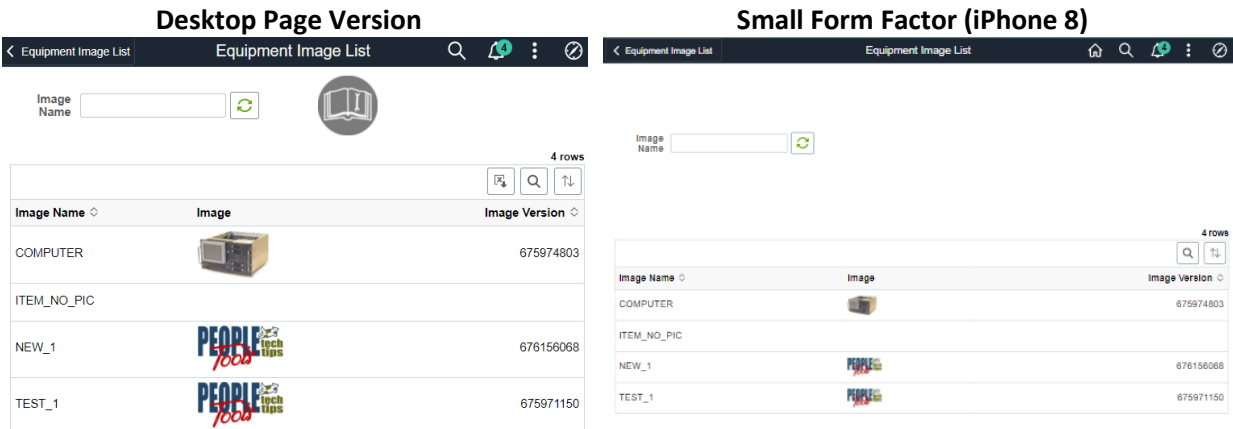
Desktop Page Version

Equipment Image List

Equipment Image List

4

Image Name

4 rows

| Image Name | Image | Image Version |
|---|---|---|
| COMPUTER | | 675974803 |
| ITEM_NO_PIC | | |
| NEW_1 | PEOPLE tech tips Tools | 676156068 |
| TEST_1 | PEOPLE tech tips Tools | 675971150 |

Small Form Factor (iPhone 8)

Equipment Image List

Equipment Image List

4

Image Name

4 rows

| Image Name | Image | Image Version |
|---|---|---|
| COMPUTER | | 675974803 |
| ITEM_NO_PIC | | |
| NEW_1 | | 676156068 |
| TEST_1 | | 675971150 |